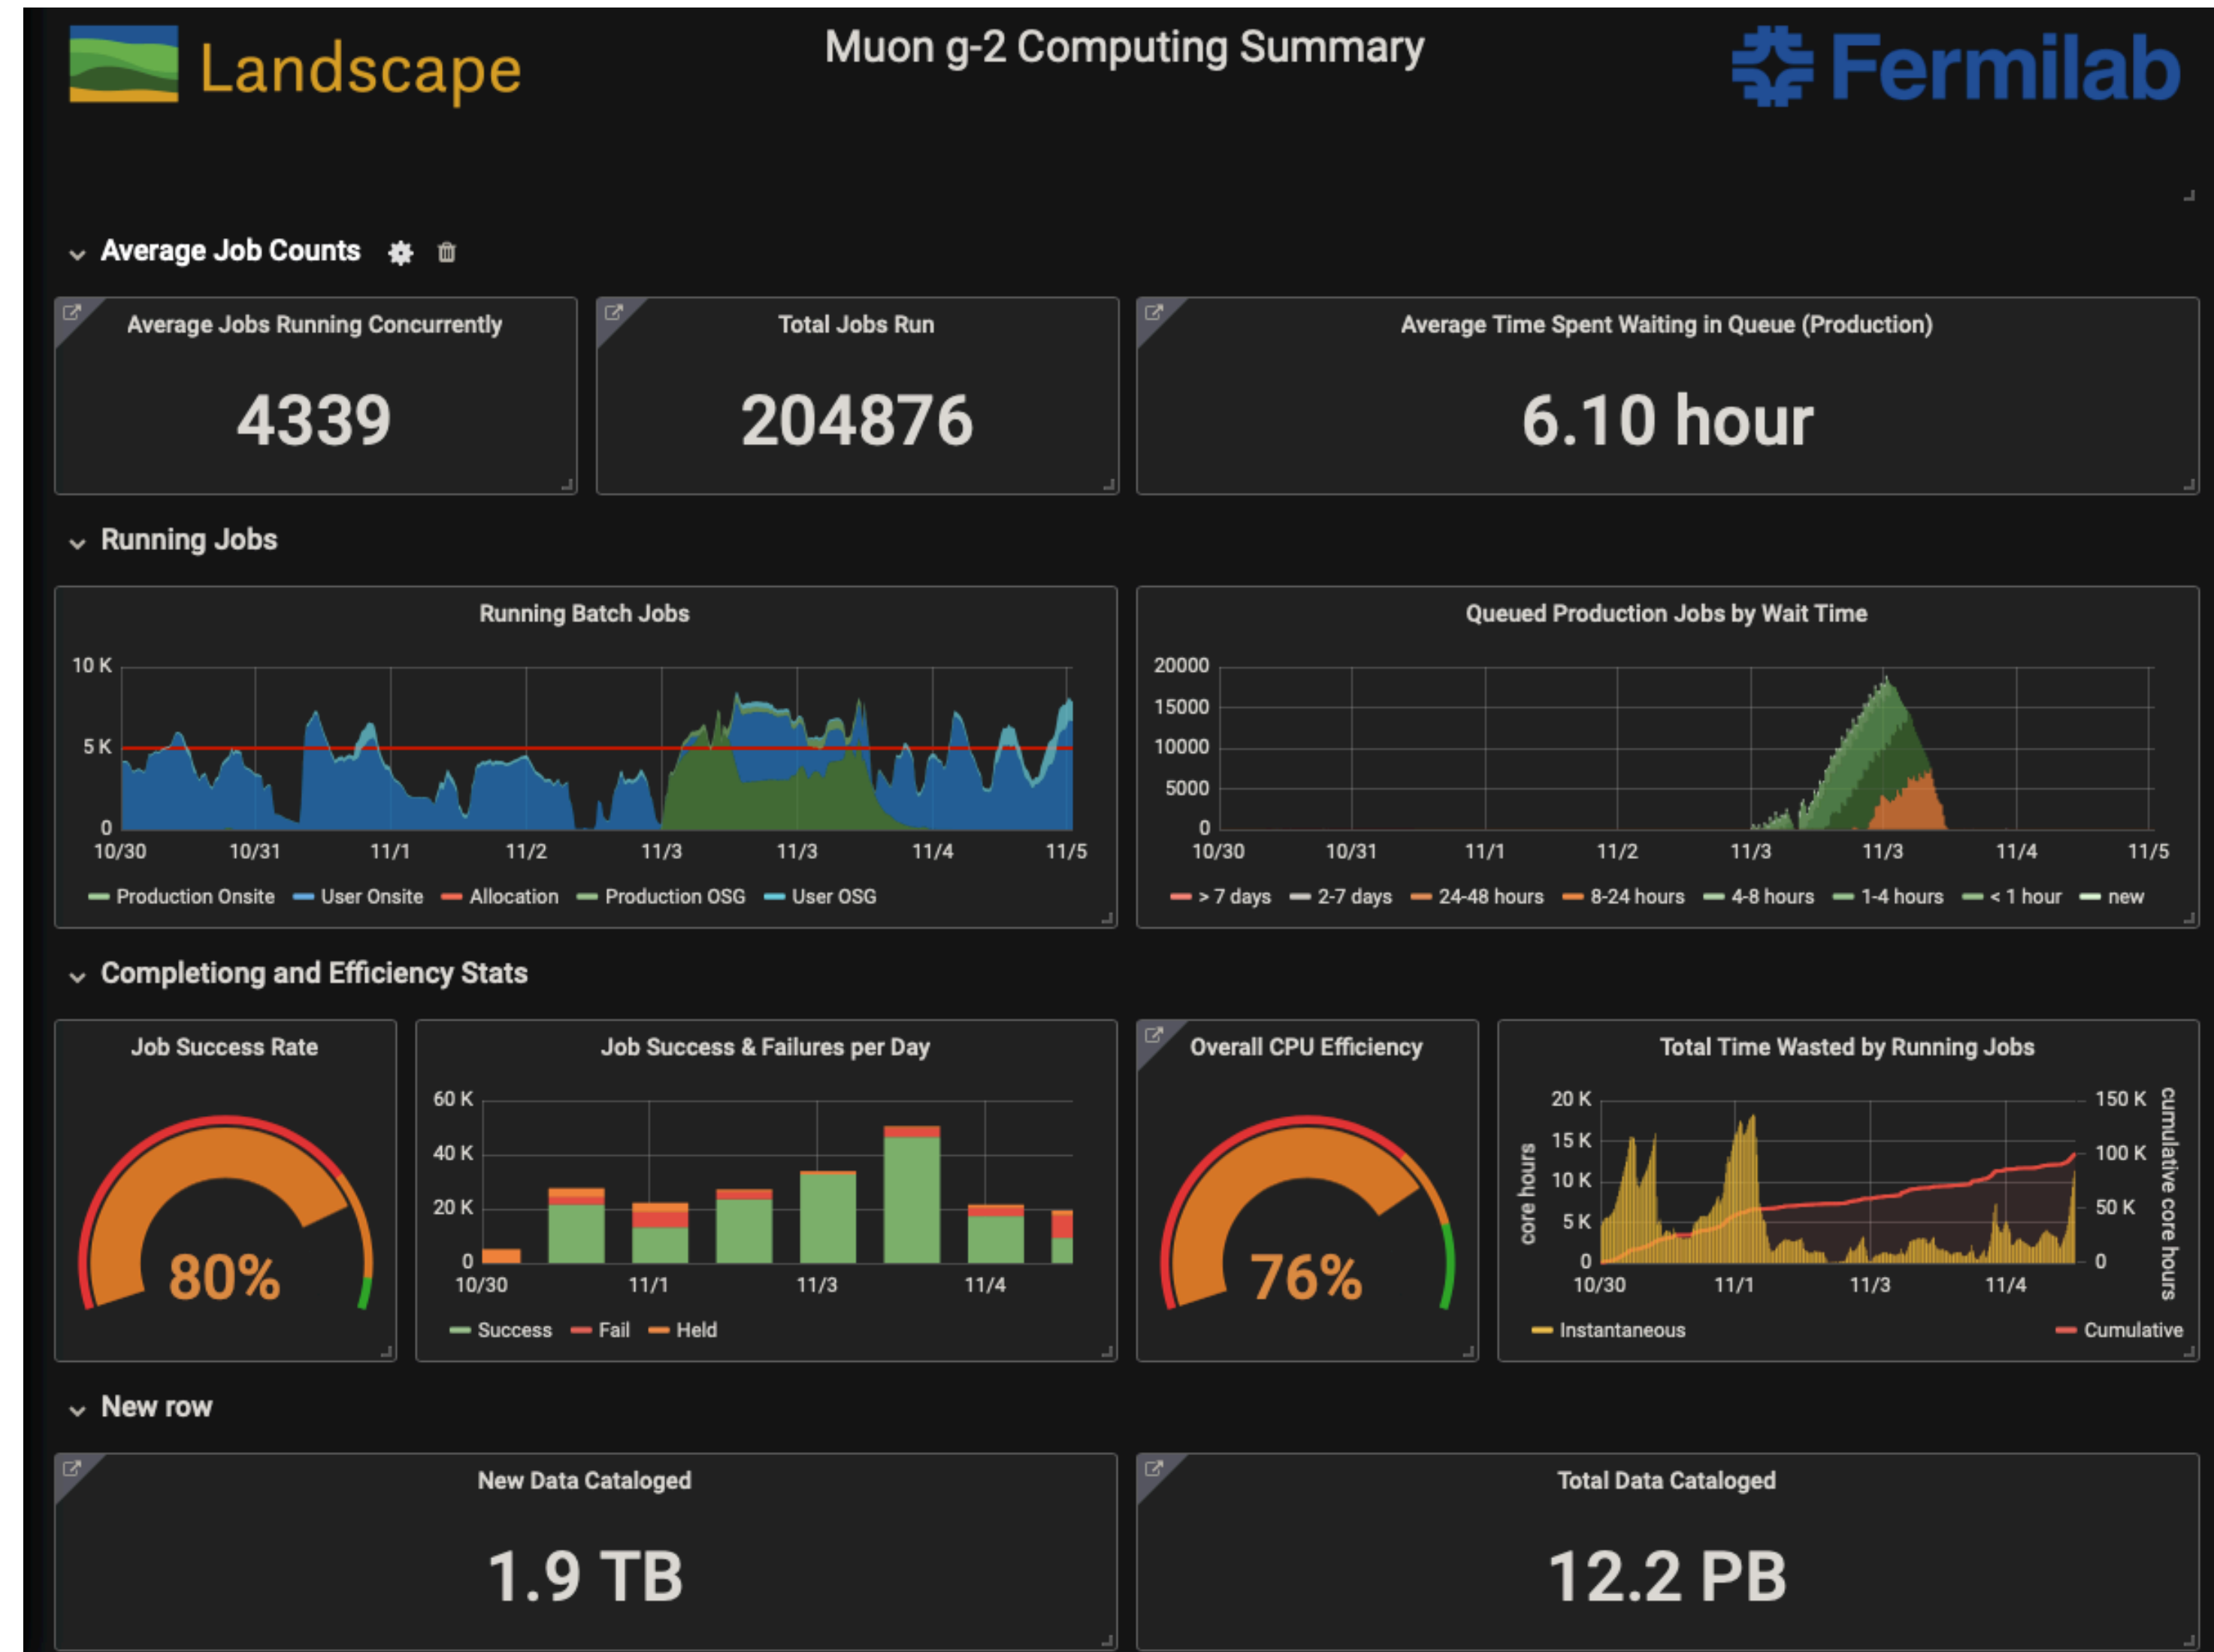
Landscape

Muon g-2 Computing Summary

Fermilab

Average Job Counts

Average Jobs Running Concurrently

4339

Total Jobs Run

204876

Average Time Spent Waiting in Queue (Production)

6.10 hour

Running Jobs

Running Batch Jobs

10 K
5 K
0
10/30 10/31 11/1 11/2 11/3 11/3 11/4 11/5

Production Onsite User Onsite Allocation Production OSG User OSG

Queued Production Jobs by Wait Time

20000
15000
10000
5000
0
10/30 10/31 11/1 11/2 11/3 11/3 11/4 11/5

> 7 days 2-7 days 24-48 hours 8-24 hours 4-8 hours 1-4 hours < 1 hour new

Completiong and Efficiency Stats

Job Success Rate

80%

Job Success & Failures per Day

60 K
40 K
20 K
0
10/30 11/1 11/3 11/4

Success Fail Held

Overall CPU Efficiency

76%

Total Time Wasted by Running Jobs

20 K
15 K
10 K
5 K
0
core hours
150 K
100 K
50 K
0
cumulative core hours
10/30 11/1 11/3 11/4

Instantaneous Cumulative

New row

New Data Cataloged

1.9 TB

Total Data Cataloged

12.2 PB